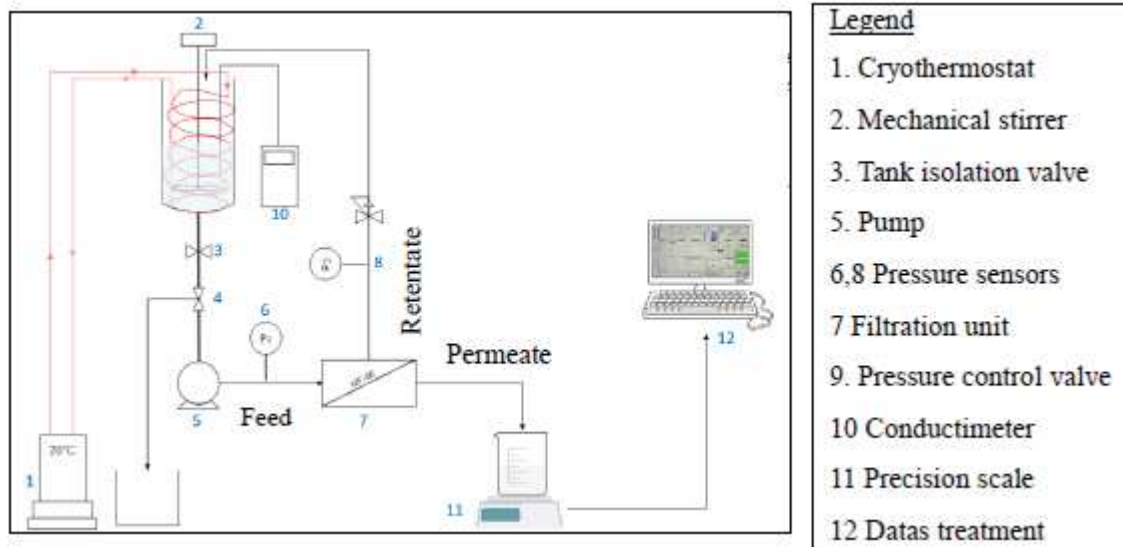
2

10

3

8

4

6

$P_1$

Retentate

Permeate

12

5

Feed

7

20°C

1

11

Legend

1. Cryothermostat

2. Mechanical stirrer

3. Tank isolation valve

5. Pump

6,8 Pressure sensors

7 Filtration unit

9. Pressure control valve

10 Conductimeter

11 Precision scale

12 Datas treatment